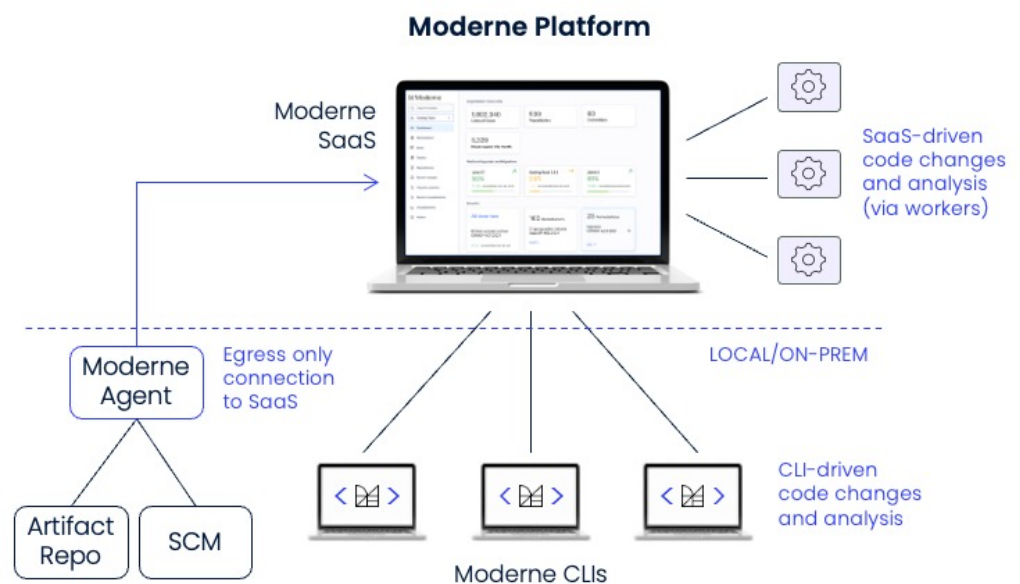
Moderne Platform

Moderne SaaS

SaaS-driven code changes and analysis (via workers)

Moderne Agent

Egress only connection to SaaS

LOCAL/ON-PREM

Artifact Repo

SCM

CLI-driven code changes and analysis

Moderne CLIs